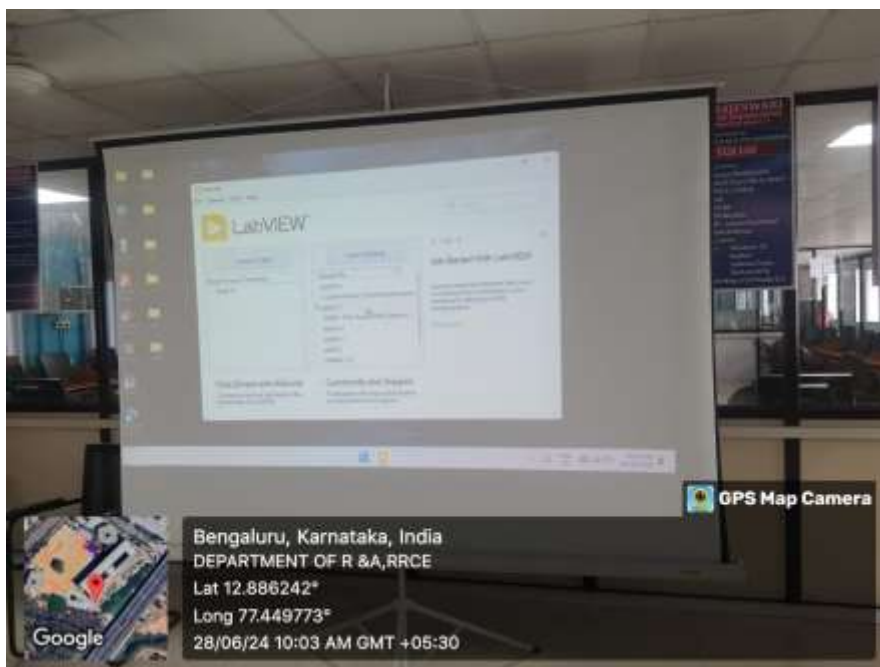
LabVIEW

Get Started with LabVIEW

Find Drivers and Add-ons

Community and Support

GPS Map Camera

Bengaluru, Karnataka, India
DEPARTMENT OF R &A,RRCE
Lat 12.886242°
Long 77.449773°
28/06/24 10:03 AM GMT +05:30

Google